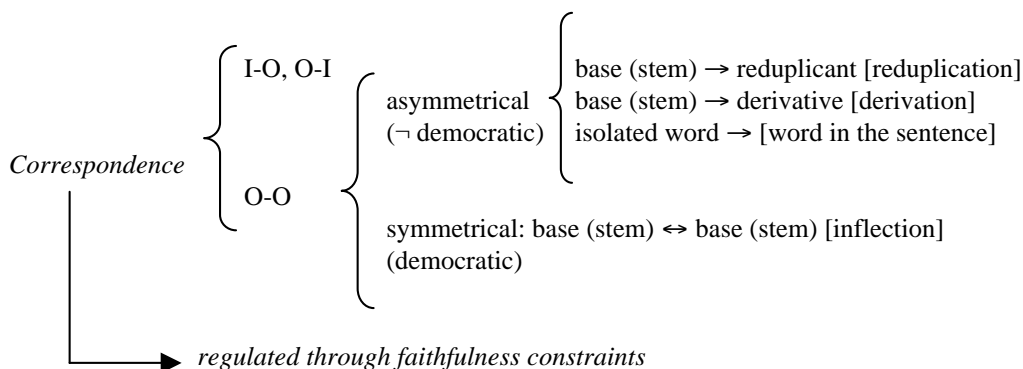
I-O, O-I

asymmetrical ($\neg$ democratic)

base (stem) $\rightarrow$ reduplicant [reduplication]
base (stem) $\rightarrow$ derivative [derivation]
isolated word $\rightarrow$ [word in the sentence]

*Correspondence*

O-O

symmetrical: base (stem) $\leftrightarrow$ base (stem) [inflection]
(democratic)

*regulated through faithfulness constraints*